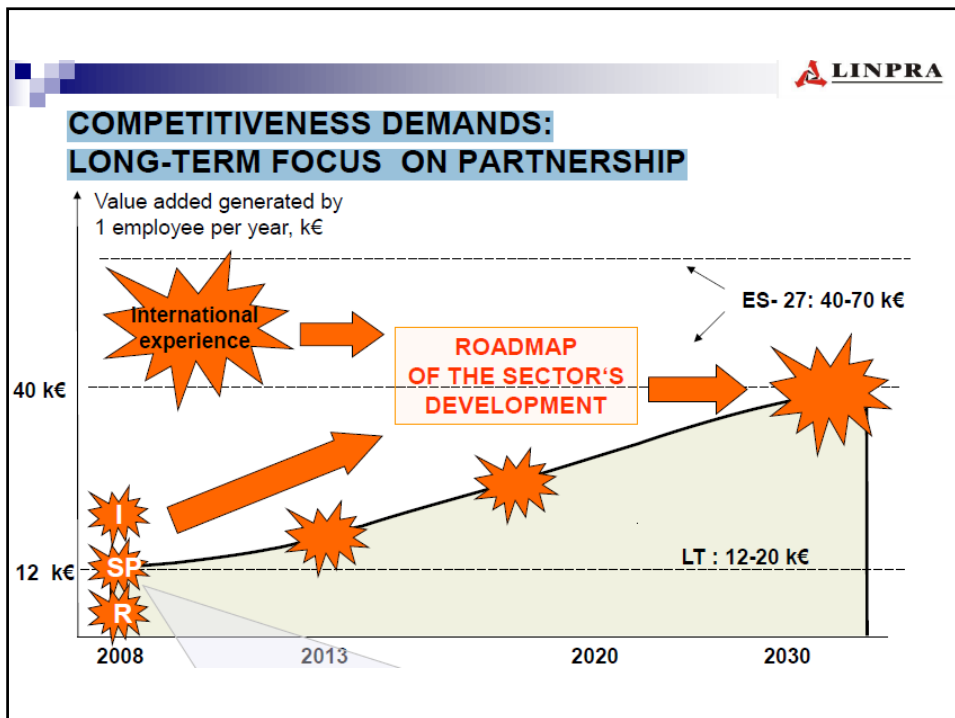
LINPRA

COMPETITIVENESS DEMANDS:
LONG-TERM FOCUS ON PARTNERSHIP

Value added generated by 1 employee per year, k€

International experience

ROADMAP OF THE SECTOR‘S DEVELOPMENT

ES- 27: 40-70 k€

40 k€

I

SP

R

12 k€

LT : 12-20 k€

2008

2013

2020

2030